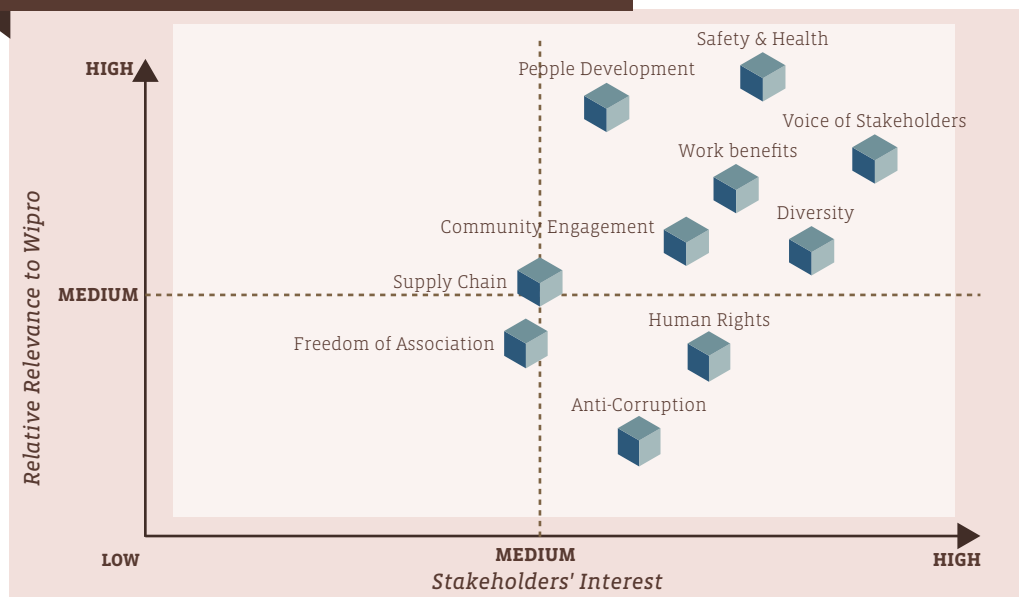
Relative Relevance to Wipro

HIGH

MEDIUM

LOW

Safety & Health

People Development

Voice of Stakeholders

Work benefits

Diversity

Community Engagement

Supply Chain

Freedom of Association

Human Rights

Anti-Corruption

MEDIUM

HIGH

Stakeholders' Interest